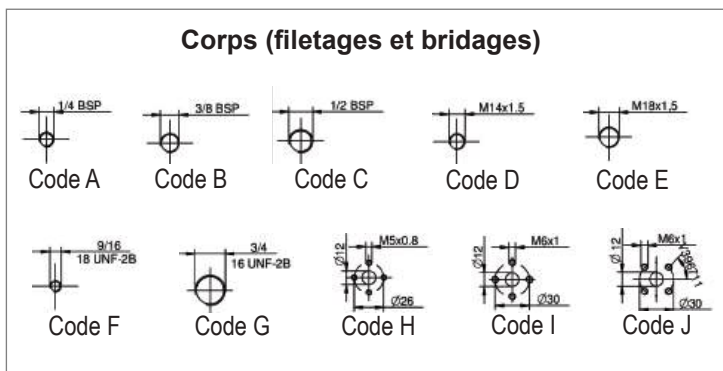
Corps (filetages et bridages)

1/4 BSP
Code A

3/8 BSP
Code B

1/2 BSP
Code C

M14x1.5
Code D

M18x1.5
Code E

9/16
18 UNF-2B
Code F

3/4
16 UNF-2B
Code G

Ø12
M5x0.8
Ø26
Code H

Ø12
M6x1
Ø30
Code I

Ø 12
M6x1
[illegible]
Ø30
Code J